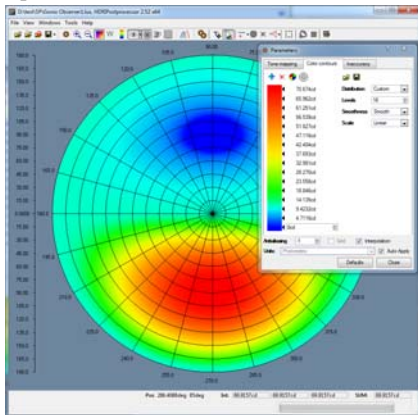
File View Windows Tools Help

Parameters

Tone mapping | Color contours | Isocontours

75.67cd
66.96cd
61.20cd
56.53cd
51.82cd
47.11cd
42.40cd
37.69cd
32.98cd
28.27cd
23.56cd
18.84cd
14.13cd
9.42cd
4.71cd

Distribution Custom
Levels 16
Smoothness Smooth
Scale Linear

Antialiasing
Units
Interpolation
Auto Apply
Defaults
Close

180.0
90.0
0.0
270.0

Pos
Val
Min
Max
SUM